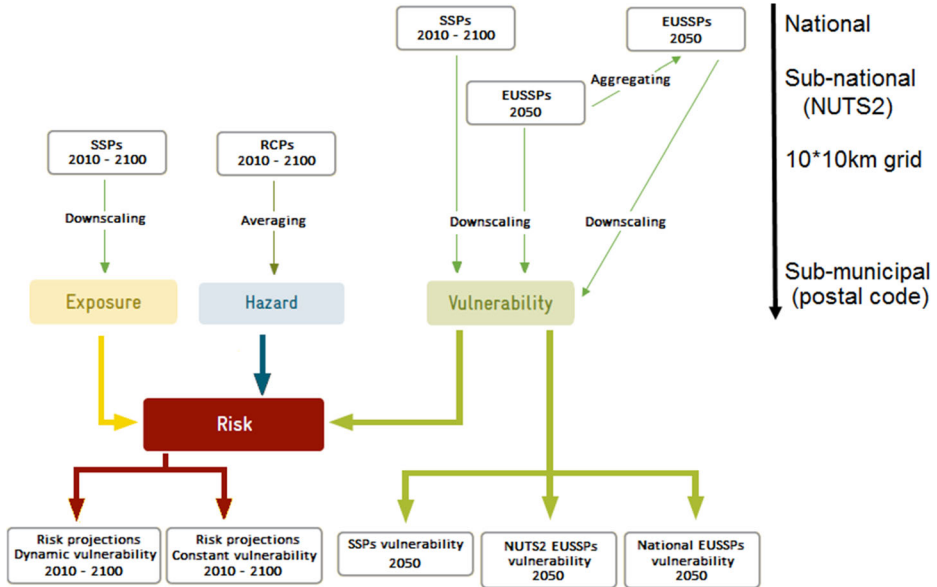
SSPs
2010 - 2100

EUSSPs
2050

National

Aggregating

EUSSPs
2050

Sub-national
(NUTS2)

SSPs
2010 - 2100

RCPs
2010 - 2100

10*10km grid

Downscaling

Averaging

Downscaling

Downscaling

Exposure

Hazard

Vulnerability

Sub-municipal
(postal code)

Risk

Risk projections
Dynamic vulnerability
2010 - 2100

Risk projections
Constant vulnerability
2010 - 2100

SSPs vulnerability
2050

NUTS2 EUSSPs
vulnerability
2050

National EUSSPs
vulnerability
2050